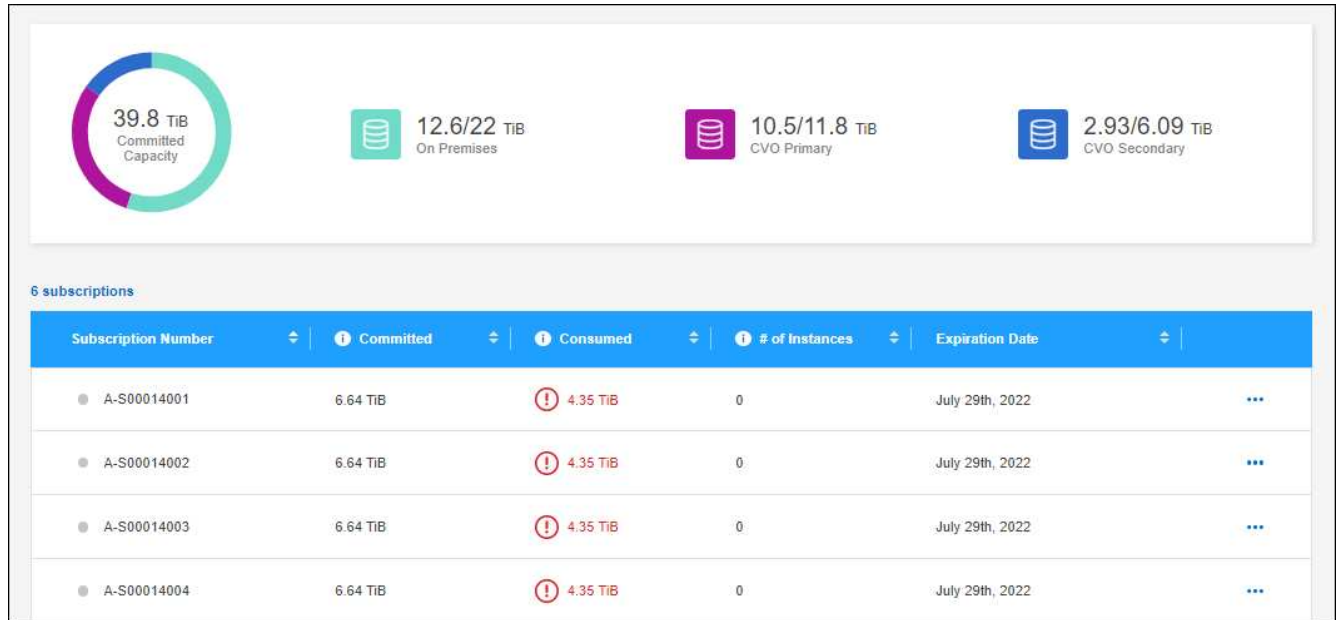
39.8 TiB
Committed Capacity

12.6/22 TiB
On Premises

10.5/11.8 TiB
CVO Primary

2.93/6.09 TiB
CVO Secondary

6 subscriptions

| Subscription Number | Committed | Consumed | # of Instances | Expiration Date | |
|---|---|---|---|---|---|
| A-S00014001 | 6.64 TiB | 4.35 TiB | 0 | July 29th, 2022 | ••• |
| A-S00014002 | 6.64 TiB | 4.35 TiB | 0 | July 29th, 2022 | ••• |
| A-S00014003 | 6.64 TiB | 4.35 TiB | 0 | July 29th, 2022 | ••• |
| A-S00014004 | 6.64 TiB | 4.35 TiB | 0 | July 29th, 2022 | ••• |